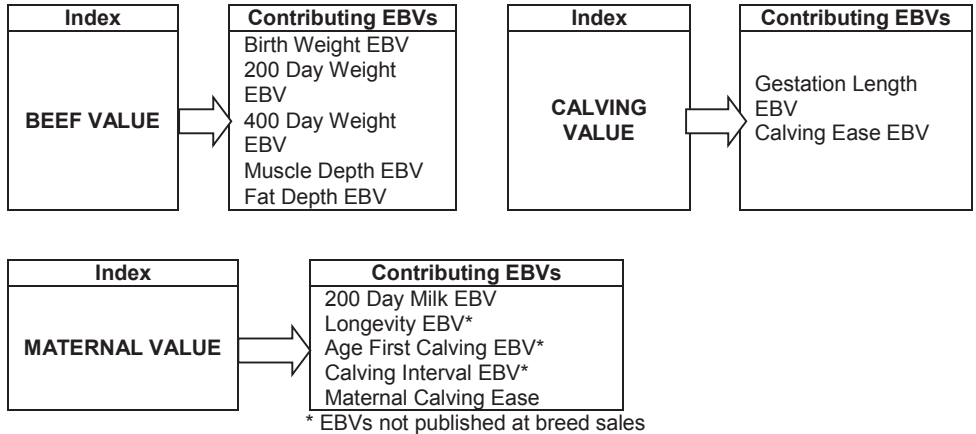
Index

BEEF VALUE

Contributing EBVs

Birth Weight EBV
200 Day Weight EBV
400 Day Weight EBV
Muscle Depth EBV
Fat Depth EBV

Index

CALVING VALUE

Contributing EBVs

Gestation Length EBV
Calving Ease EBV

Index

MATERNAL VALUE

Contributing EBVs

200 Day Milk EBV
Longevity EBV*
Age First Calving EBV*
Calving Interval EBV*
Maternal Calving Ease

* EBVs not published at breed sales